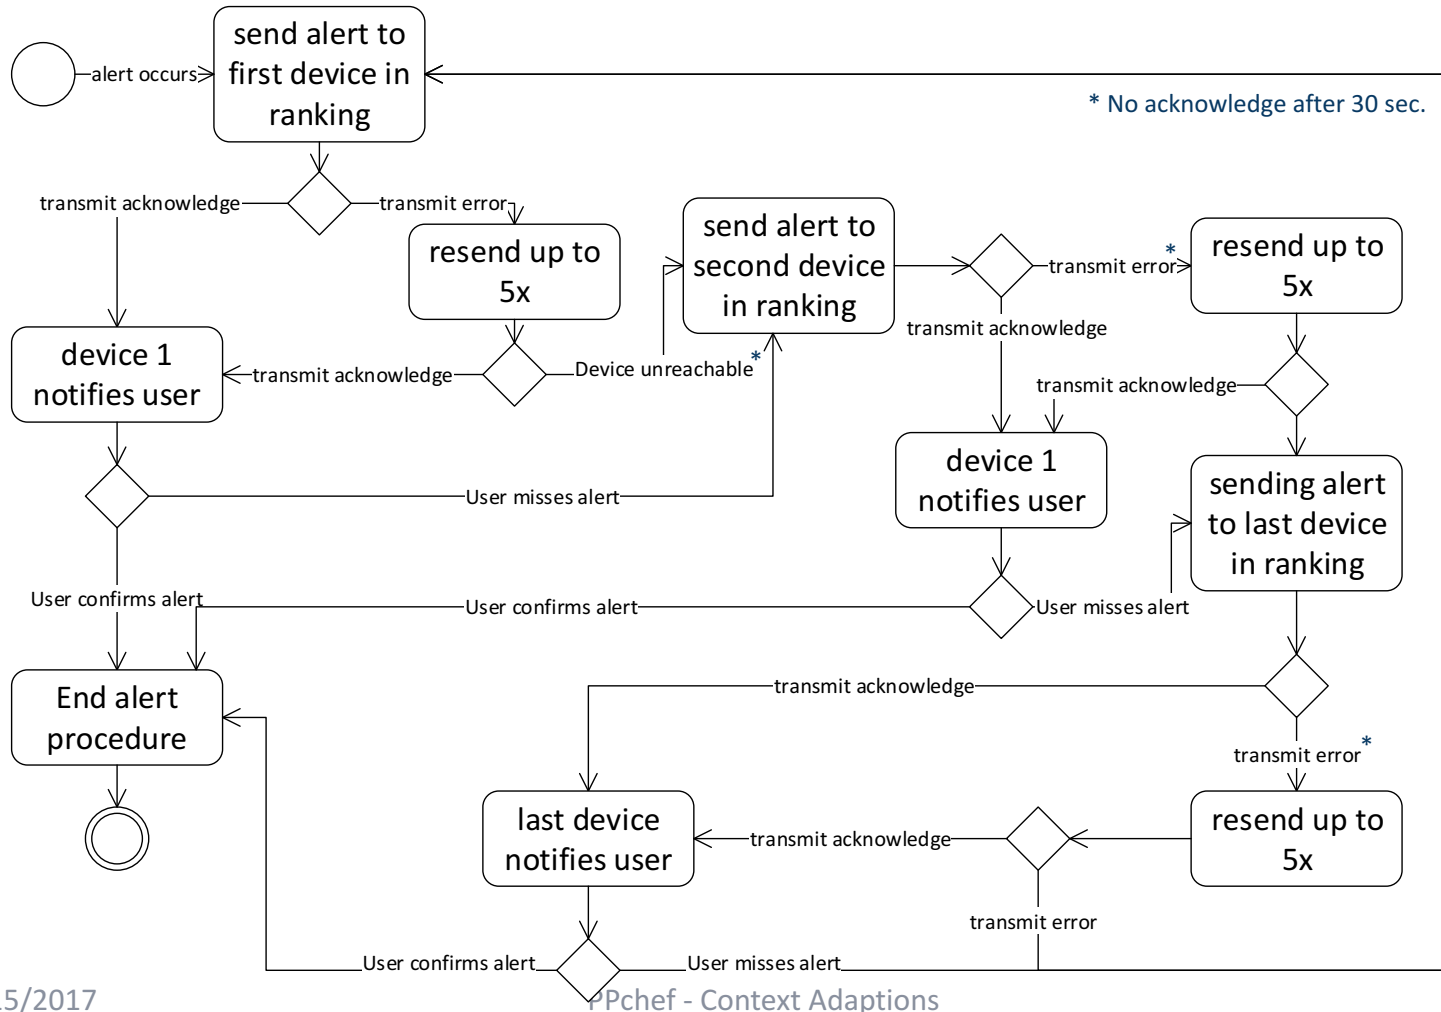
alert occurs

send alert to first device in ranking

* No acknowledge after 30 sec.

transmit acknowledge

transmit error

resend up to 5x

send alert to second device in ranking

transmit error*

resend up to 5x

device 1 notifies user

transmit acknowledge

Device unreachable*

transmit acknowledge

transmit acknowledge

device 1 notifies user

User misses alert

sending alert to last device in ranking

User confirms alert

User confirms alert

User misses alert

End alert procedure

transmit acknowledge

transmit error*

last device notifies user

transmit acknowledge

resend up to 5x

transmit error

User confirms alert

User misses alert

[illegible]5/2017

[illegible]PPchef - Context Adaptions